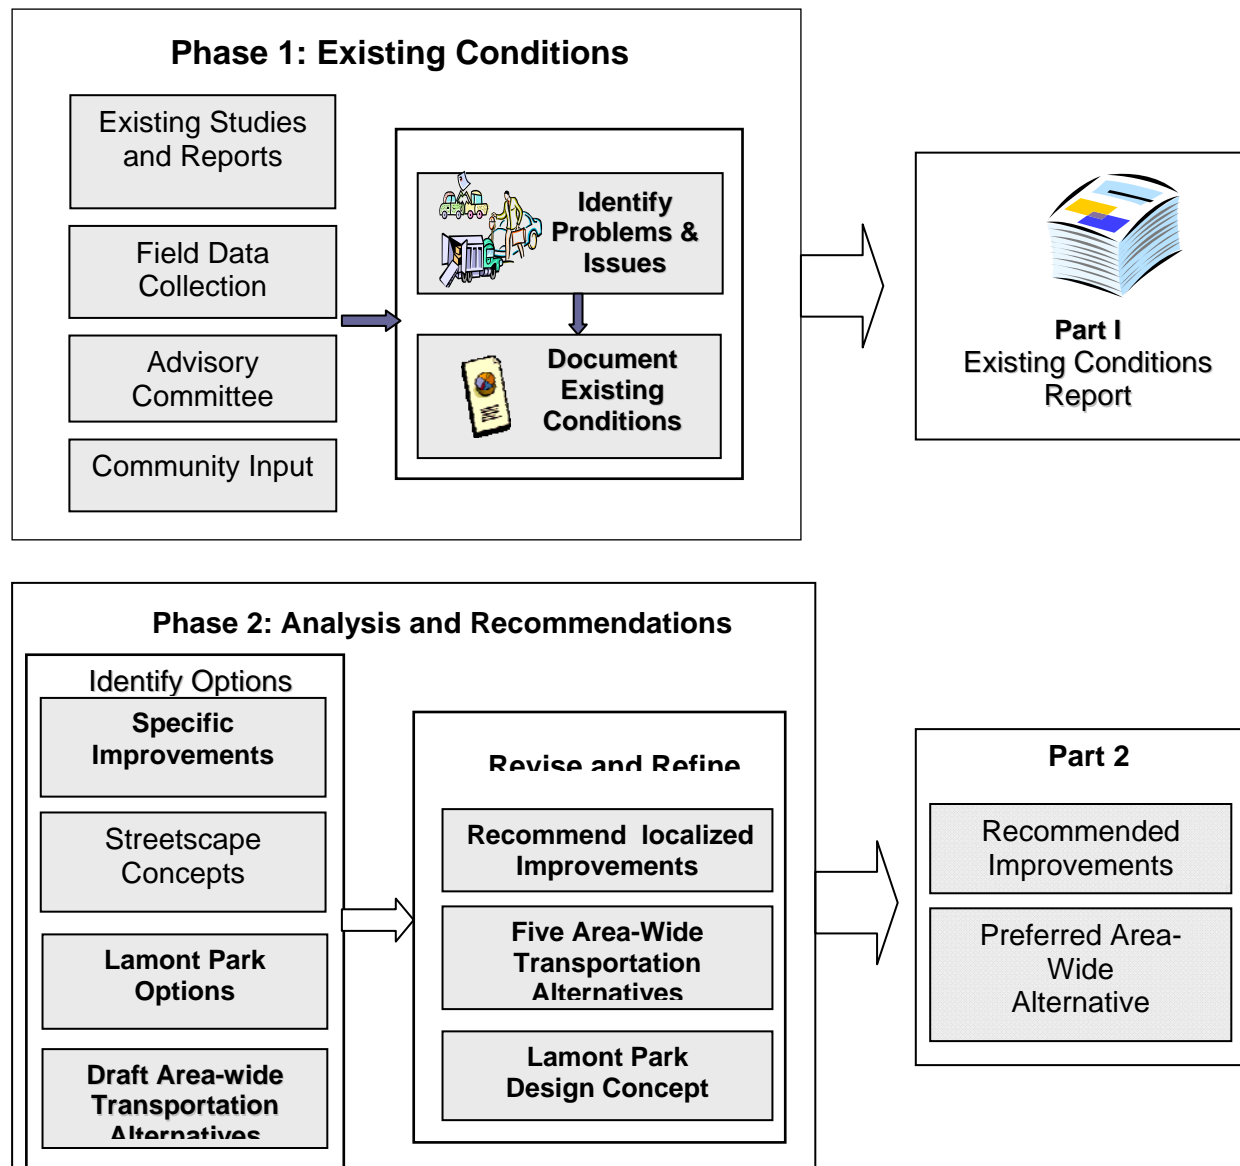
Phase 1: Existing Conditions

Existing Studies and Reports

Field Data Collection

Advisory Committee

Community Input

Identify Problems & Issues

Document Existing Conditions

Part I
Existing Conditions Report

Phase 2: Analysis and Recommendations

Identify Options

Specific Improvements

Streetscape Concepts

Lamont Park Options

Draft Area-wide Transportation Alternatives

Revise and Refine

Recommend localized Improvements

Five Area-Wide Transportation Alternatives

Lamont Park Design Concept

Part 2

Recommended Improvements

Preferred Area-Wide Alternative